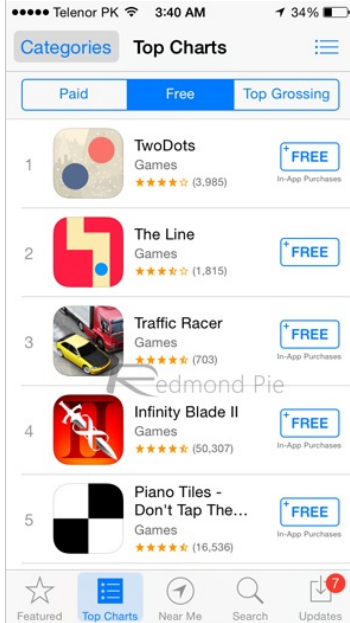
●●●●● Telenor PK 3:40 AM 34%

Categories Top Charts

Paid Free Top Grossing

1 TwoDots Games (3,985) FREE In-App Purchases

2 The Line Games (1,815) FREE In-App Purchases

3 Traffic Racer Games (703) FREE In-App Purchases

Redmond Pie

4 Infinity Blade II Games (50,307) FREE In-App Purchases

5 Piano Tiles - Don't Tap The… Games (16,536) FREE In-App Purchases

Featured Top Charts Near Me Search 7 Updates